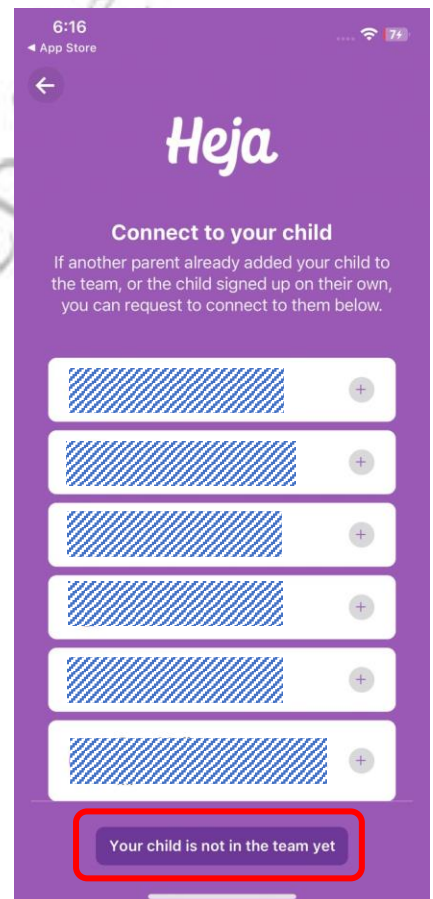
6:16
◀ App Store
74

Heja

Connect to your child

If another parent already added your child to the team, or the child signed up on their own, you can request to connect to them below.

+
+
+
+
+
+

Your child is not in the team yet